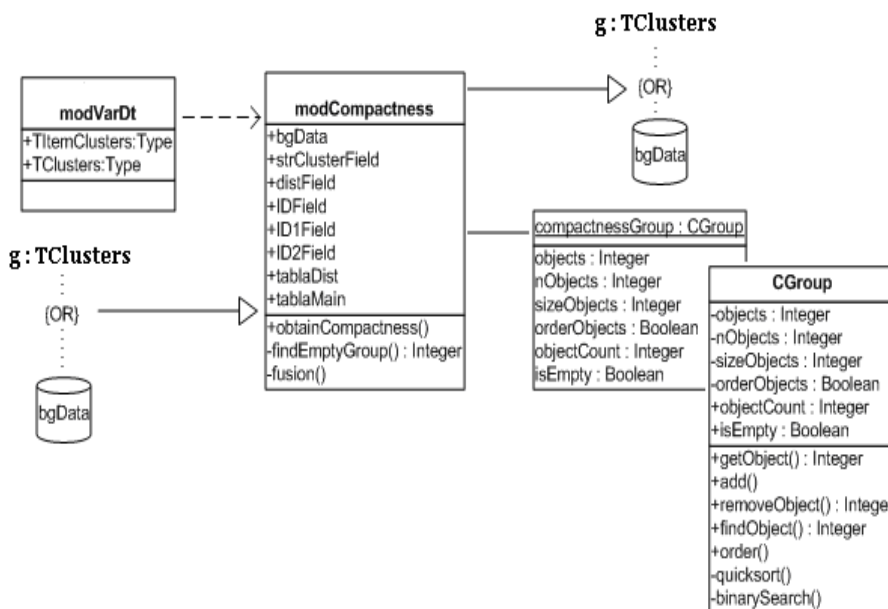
g : TClusters

modVarDt

+TItemClusters:Type
+TClusters:Type

modCompactness

+bgData
+strClusterField
+distField
+IDField
+ID1Field
+ID2Field
+tablaDist
+tablaMain

+obtainCompactness()
-findEmptyGroup() : Integer
-fusion()

{OR}

bgData

g : TClusters

{OR}

bgData

compactnessGroup : CGroup

objects : Integer
nObjects : Integer
sizeObjects : Integer
orderObjects : Boolean
objectCount : Integer
isEmpty : Boolean

CGroup

-objects : Integer
-nObjects : Integer
-sizeObjects : Integer
-orderObjects : Boolean
+objectCount : Integer
+isEmpty : Boolean

+getObject() : Integer
+add()
+removeObject() : Intege
+findObject() : Integer
+order()
-quicksort()
-binarySearch()